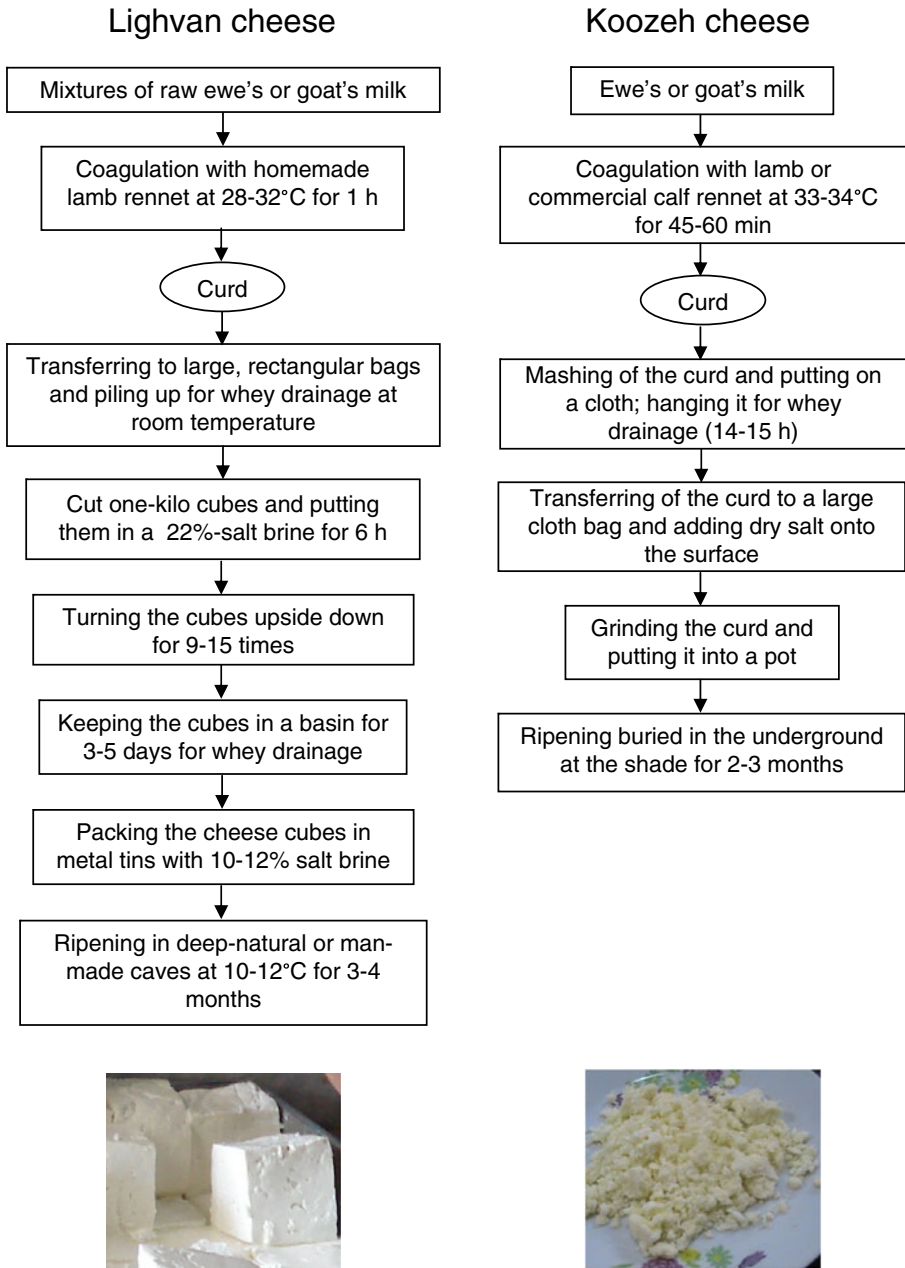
Lighvan cheese

Mixtures of raw ewe's or goat's milk

Coagulation with homemade lamb rennet at 28-32°C for 1 h

Curd

Transferring to large, rectangular bags and piling up for whey drainage at room temperature

Cut one-kilo cubes and putting them in a 22%-salt brine for 6 h

Turning the cubes upside down for 9-15 times

Keeping the cubes in a basin for 3-5 days for whey drainage

Packing the cheese cubes in metal tins with 10-12% salt brine

Ripening in deep-natural or man-made caves at 10-12°C for 3-4 months

Koozeh cheese

Ewe's or goat's milk

Coagulation with lamb or commercial calf rennet at 33-34°C for 45-60 min

Curd

Mashing of the curd and putting on a cloth; hanging it for whey drainage (14-15 h)

Transferring of the curd to a large cloth bag and adding dry salt onto the surface

Grinding the curd and putting it into a pot

Ripening buried in the underground at the shade for 2-3 months